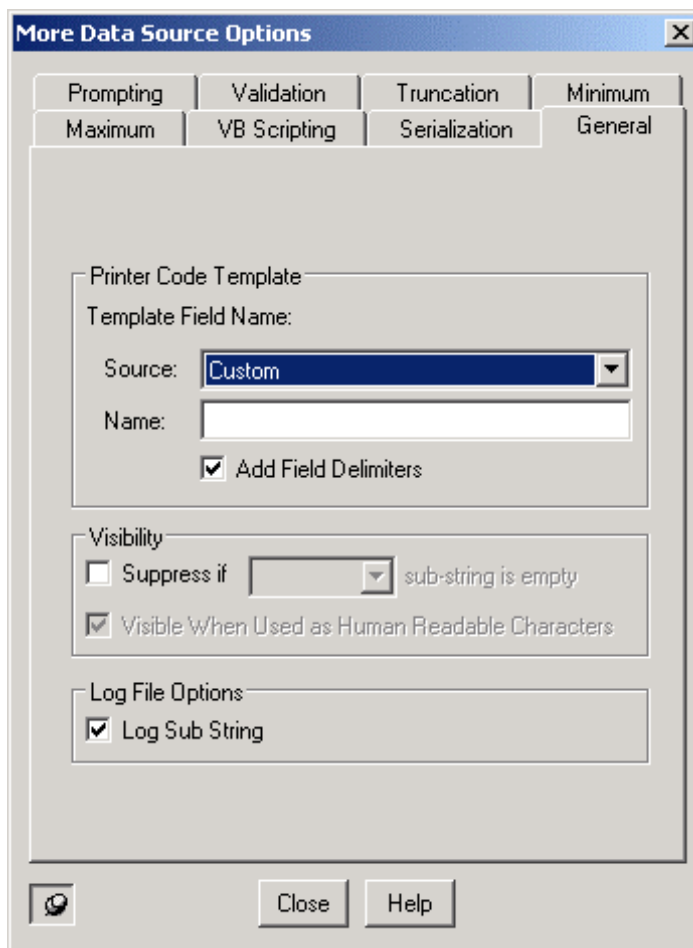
More Data Source Options

X

Prompting Validation Truncation Minimum
Maximum VB Scripting Serialization General

Printer Code Template
Template Field Name:
Source: Custom
Name:
Add Field Delimiters

Visibility
Suppress if sub-string is empty
Visible When Used as Human Readable Characters

Log File Options
Log Sub String

Close Help